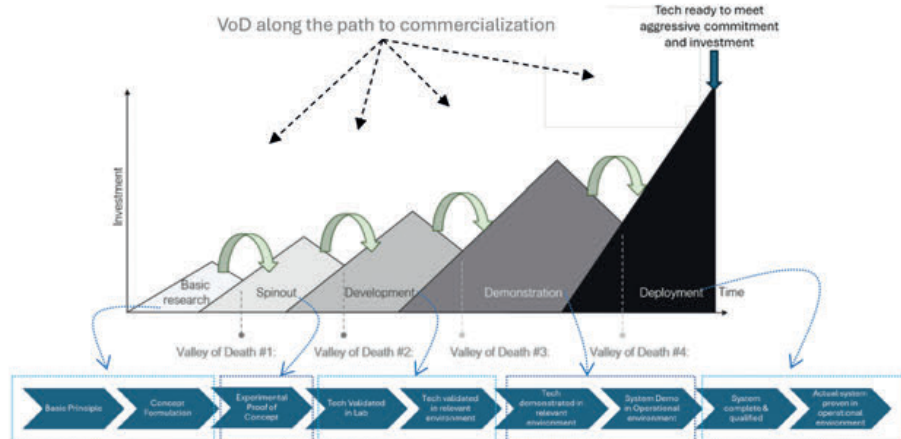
VoD along the path to commercialization

Tech ready to meet aggressive commitment and investment

Investment

Basic research

Spinout

Development

Demonstration

Deployment

Time

Valley of Death #1:

Valley of Death #2:

Valley of Death #3:

Valley of Death #4:

Basic Principle

Concept Formulation

Experimental Proof of Concept

Tech Validated in Lab

Tech validated in relevant environment

Tech demonstrated in relevant environment

System Demo in Operational environment

System complete & qualified

Actual system proven in operational environment